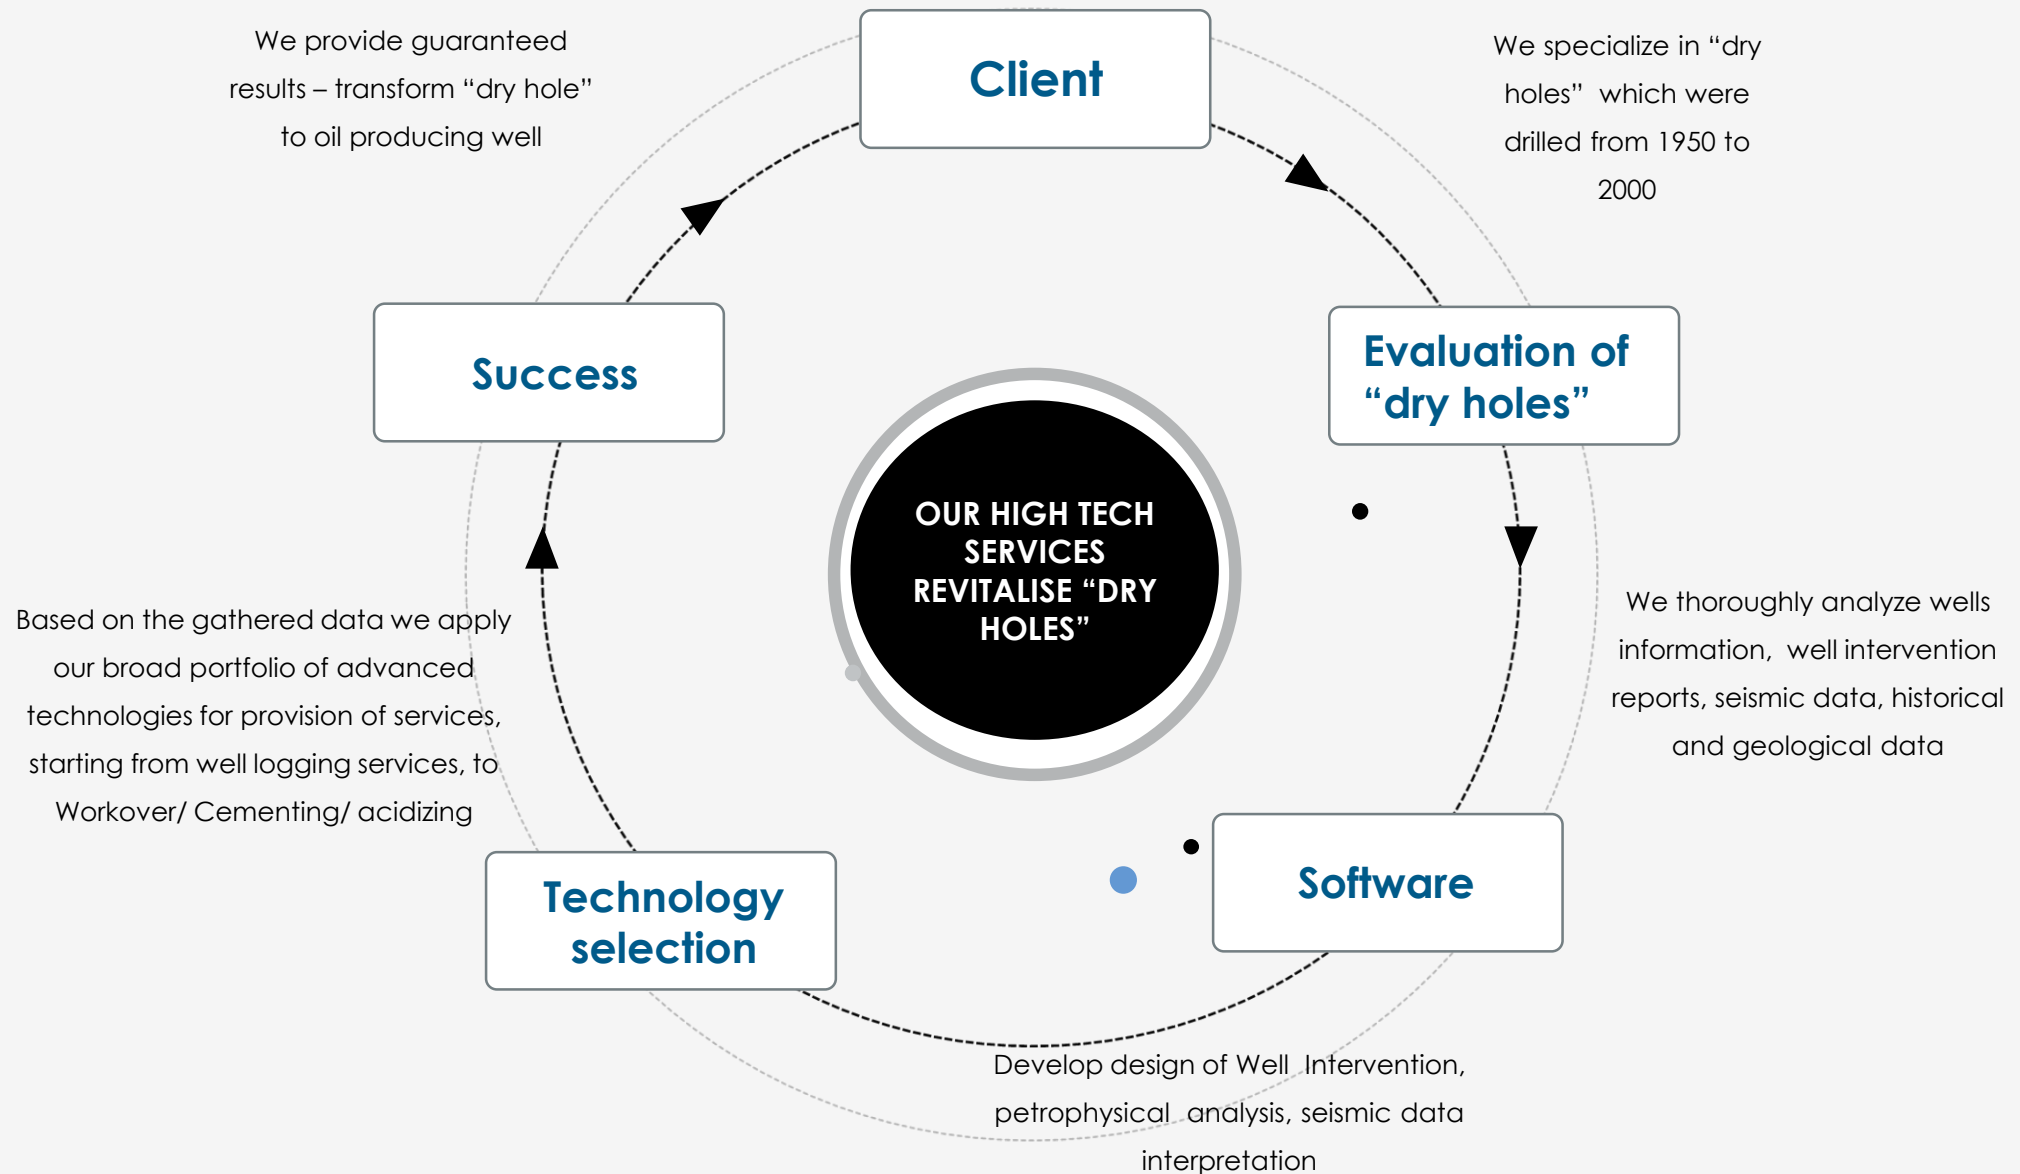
We provide guaranteed results – transform “dry hole” to oil producing well

Client

We specialize in “dry holes” which were drilled from 1950 to 2000

Success

Evaluation of “dry holes”

OUR HIGH TECH SERVICES REVITALISE “DRY HOLES”

We thoroughly analyze wells information, well intervention reports, seismic data, historical and geological data

Based on the gathered data we apply our broad portfolio of advanced technologies for provision of services, starting from well logging services, to Workover/ Cementing/ acidizing

Technology selection

Software

Develop design of Well Intervention, petrophysical analysis, seismic data interpretation